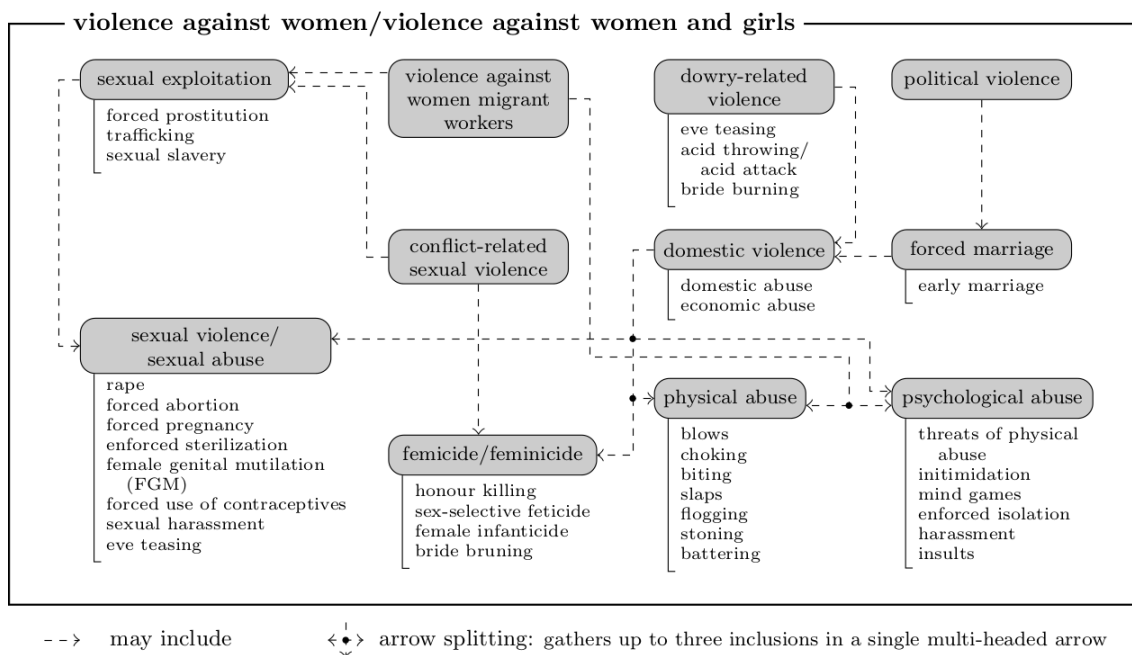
violence against women/violence against women and girls

sexual exploitation
forced prostitution
trafficking
sexual slavery

violence against women migrant workers

dowry-related violence
eve teasing
acid throwing/ acid attack
bride burning

political violence

conflict-related sexual violence

domestic violence
domestic abuse
economic abuse

forced marriage
early marriage

sexual violence/ sexual abuse
rape
forced abortion
forced pregnancy
enforced sterilization
female genital mutilation (FGM)
forced use of contraceptives
sexual harassment
eve teasing

femicide/feminicide
honour killing
sex-selective feticide
female infanticide
bride bruning

physical abuse
blows
choking
biting
slaps
flogging
stoning
battering

psychological abuse
threats of physical abuse
initimidation
mind games
enforced isolation
harassment
insults

may include
arrow splitting: gathers up to three inclusions in a single multi-headed arrow